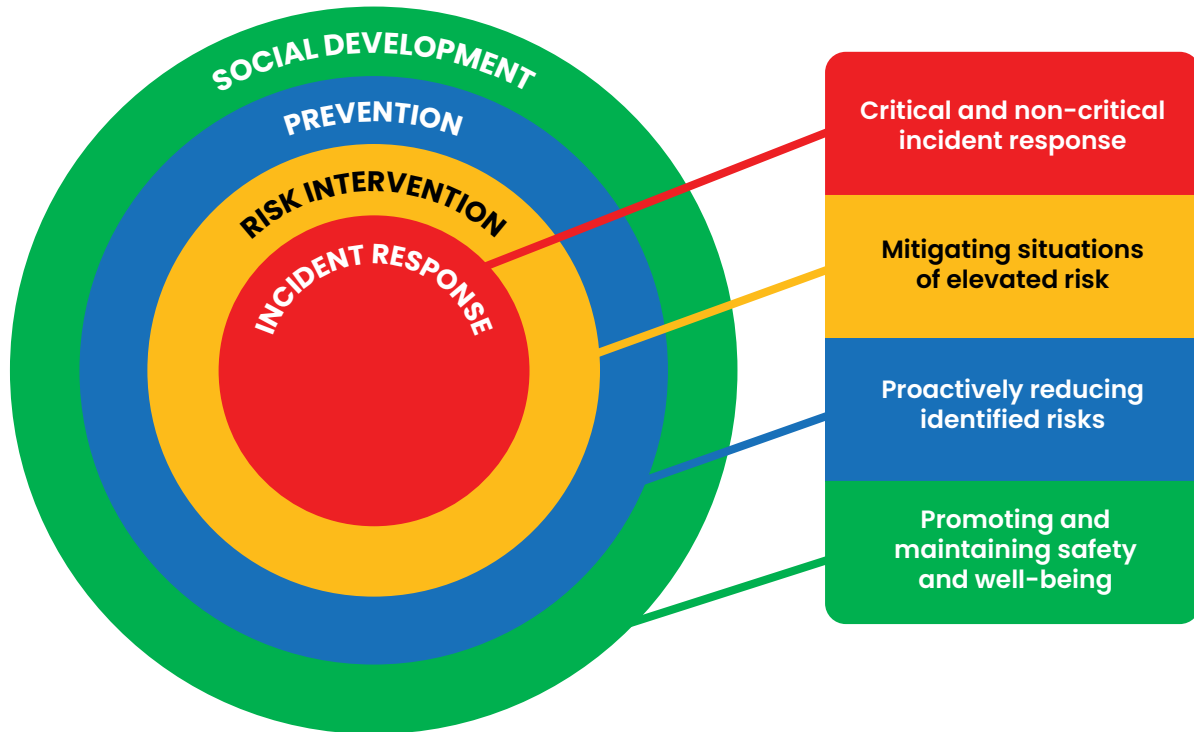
SOCIAL DEVELOPMENT

PREVENTION

RISK INTERVENTION

INCIDENT RESPONSE

Critical and non-critical incident response

Mitigating situations of elevated risk

Proactively reducing identified risks

Promoting and maintaining safety and well-being